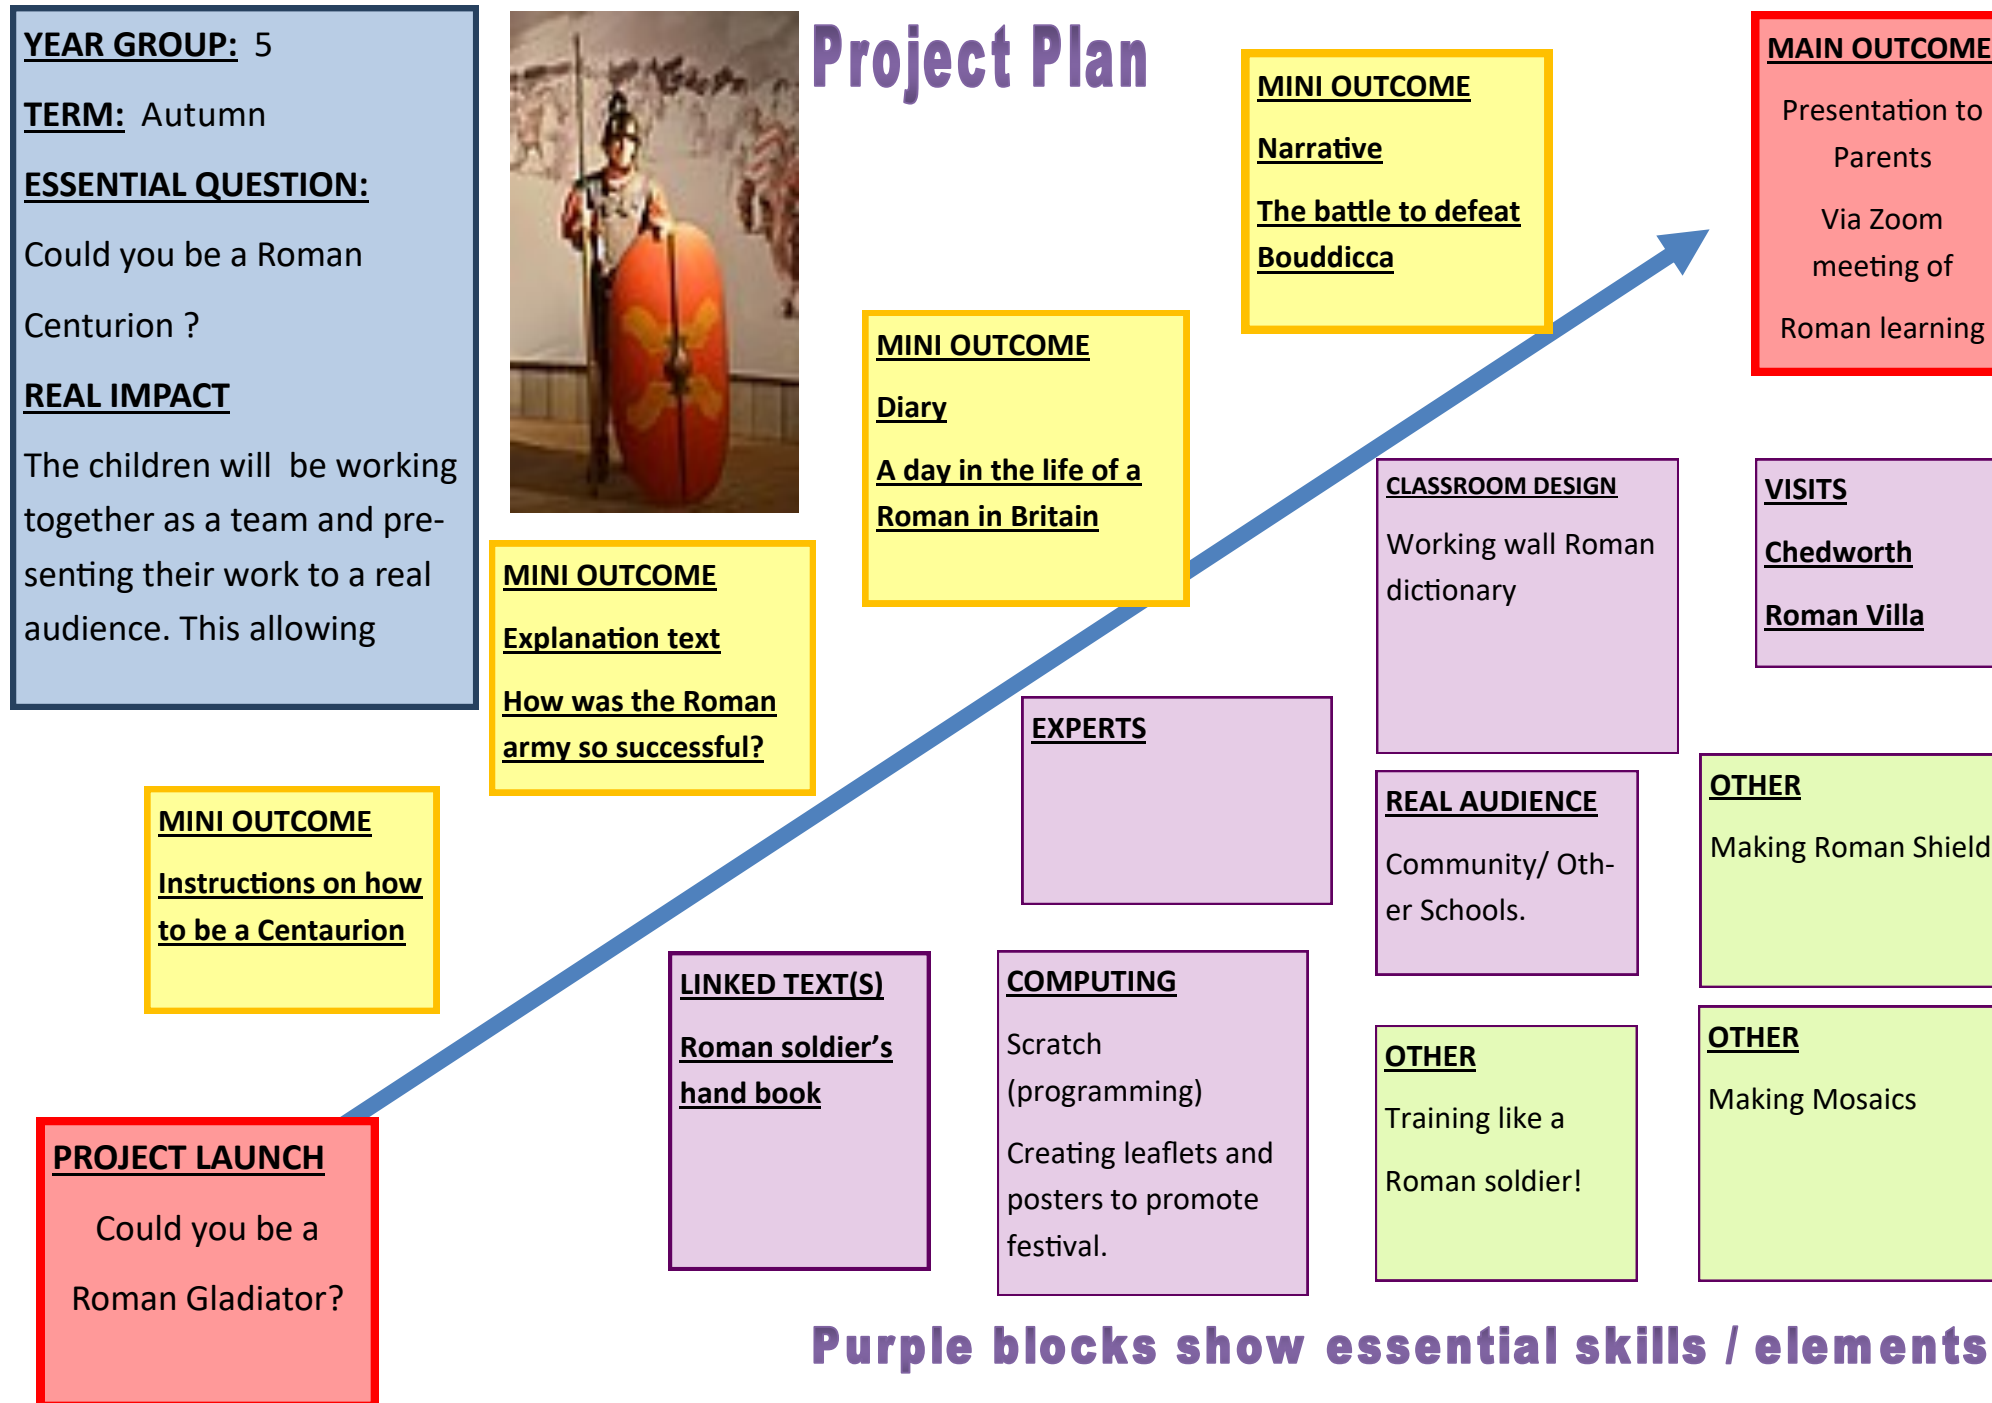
YEAR GROUP: 5

TERM: Autumn

ESSENTIAL QUESTION:

Could you be a Roman Centurion ?

REAL IMPACT

The children will be working together as a team and presenting their work to a real audience. This allowing

Project Plan

MINI OUTCOME

Narrative

The battle to defeat Bouddicca

MAIN OUTCOME

Presentation to Parents

Via Zoom meeting of

Roman learning

MINI OUTCOME

Diary

A day in the life of a Roman in Britain

CLASSROOM DESIGN

Working wall Roman dictionary

VISITS

Chedworth

Roman Villa

MINI OUTCOME

Explanation text

How was the Roman army so successful?

EXPERTS

REAL AUDIENCE

Community/ Other Schools.

OTHER

Making Roman Shield

MINI OUTCOME

Instructions on how to be a Centaurion

LINKED TEXT(S)

Roman soldier's hand book

COMPUTING

Scratch (programming)

Creating leaflets and posters to promote festival.

OTHER

Training like a

Roman soldier!

OTHER

Making Mosaics

PROJECT LAUNCH

Could you be a

Roman Gladiator?

Purple blocks show essential skills / elements